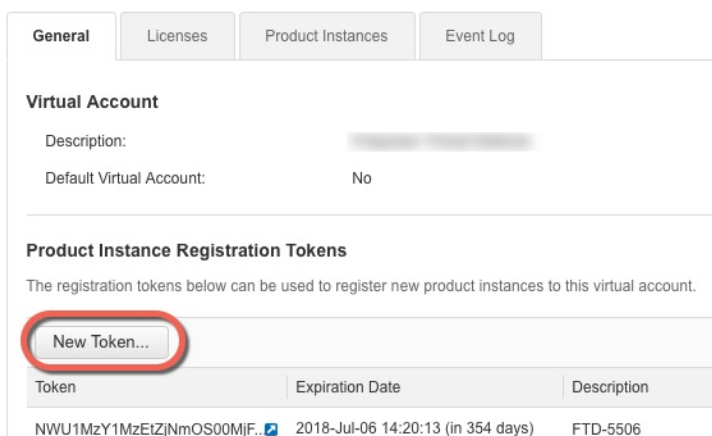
General | Licenses | Product Instances | Event Log

**Virtual Account**

Description: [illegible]

Default Virtual Account: No

**Product Instance Registration Tokens**

The registration tokens below can be used to register new product instances to this virtual account.

New Token...

| Token | Expiration Date | Description |
|---|---|---|
| NWU1MzY1MzEtZjNmOS00MjF... | 2018-Jul-06 14:20:13 (in 354 days) | FTD-5506 |